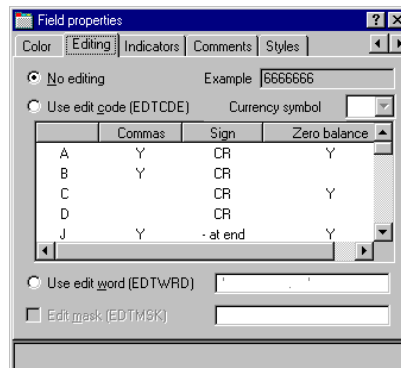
Field properties

? X

Color | Editing | Indicators | Comments | Styles

No editing

Example 6666666

Use edit code (EDTCDE)

Currency symbol

|   | Commas | Sign | Zero balance |
|---|---|---|---|
| A | Y | CR | Y |
| B | Y | CR |  |
| C |  | CR | Y |
| D |  | CR |  |
| J | Y | - at end | Y |

Use edit word (EDTWRD)

' . '

Edit mask (EDTMSK)